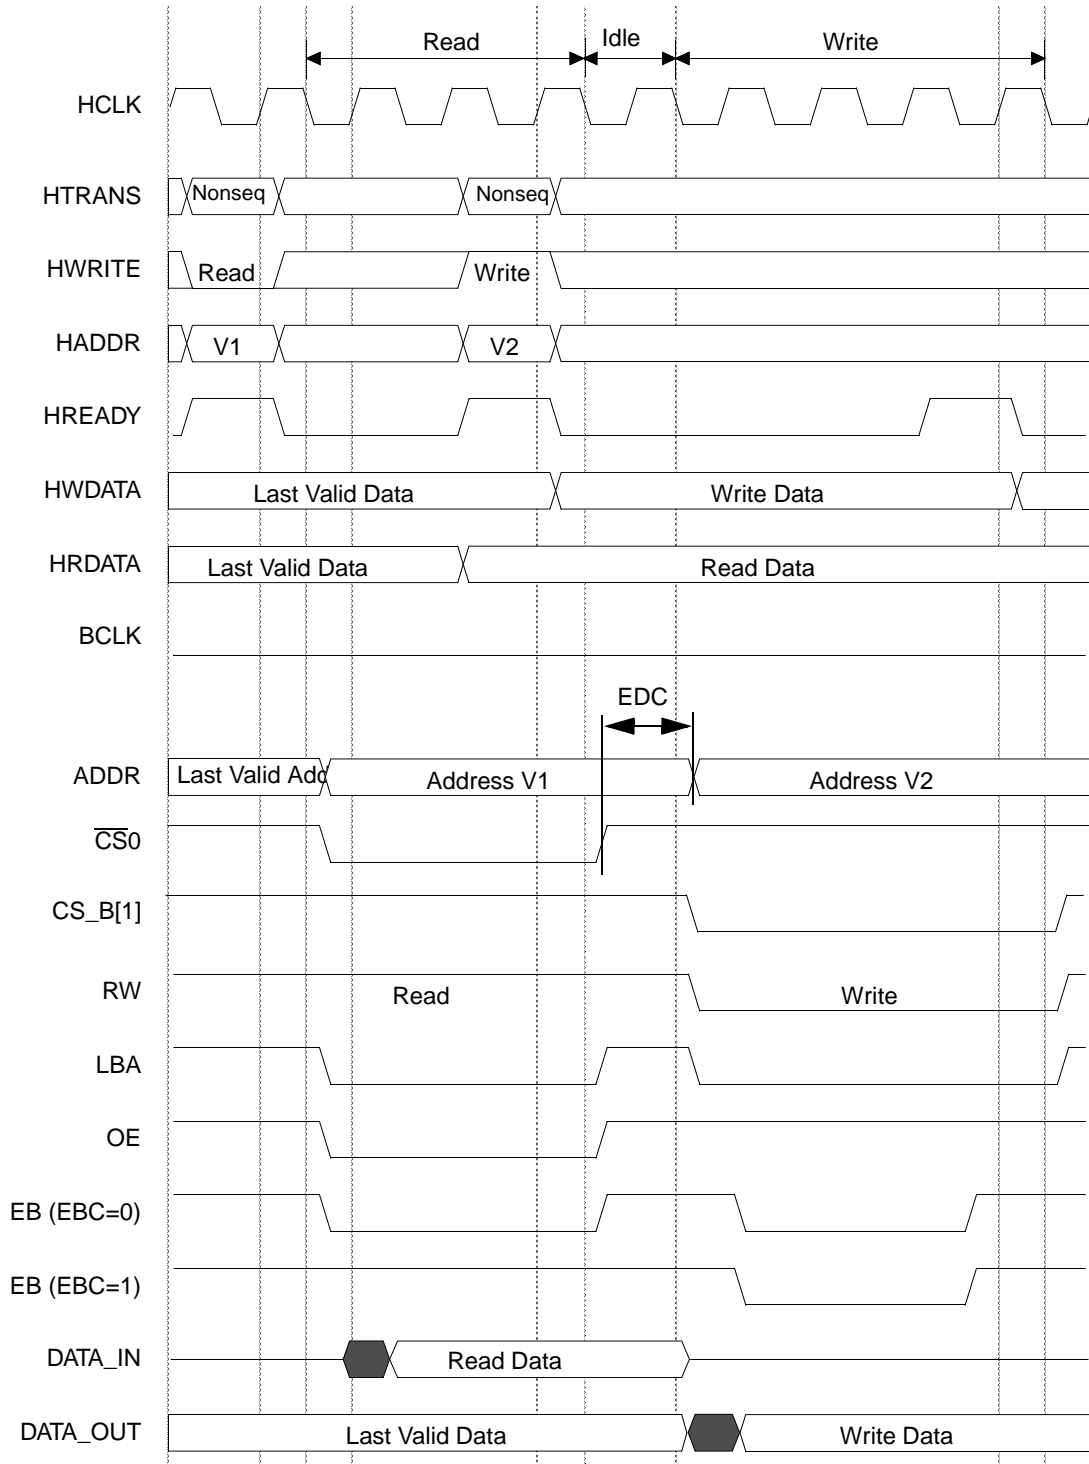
Read
Idle
Write

HCLK

HTRANS Nonseq Nonseq

HWRITE Read Write

HADDR V1 V2

HREADY

HWDATA Last Valid Data Write Data

HRDATA Last Valid Data Read Data

BCLK

EDC

ADDR Last Valid Add Address V1 Address V2

$\overline{CS}0$

CS_B[1]

RW Read Write

LBA

OE

EB (EBC=0)

EB (EBC=1)

DATA_IN Read Data

DATA_OUT Last Valid Data Write Data